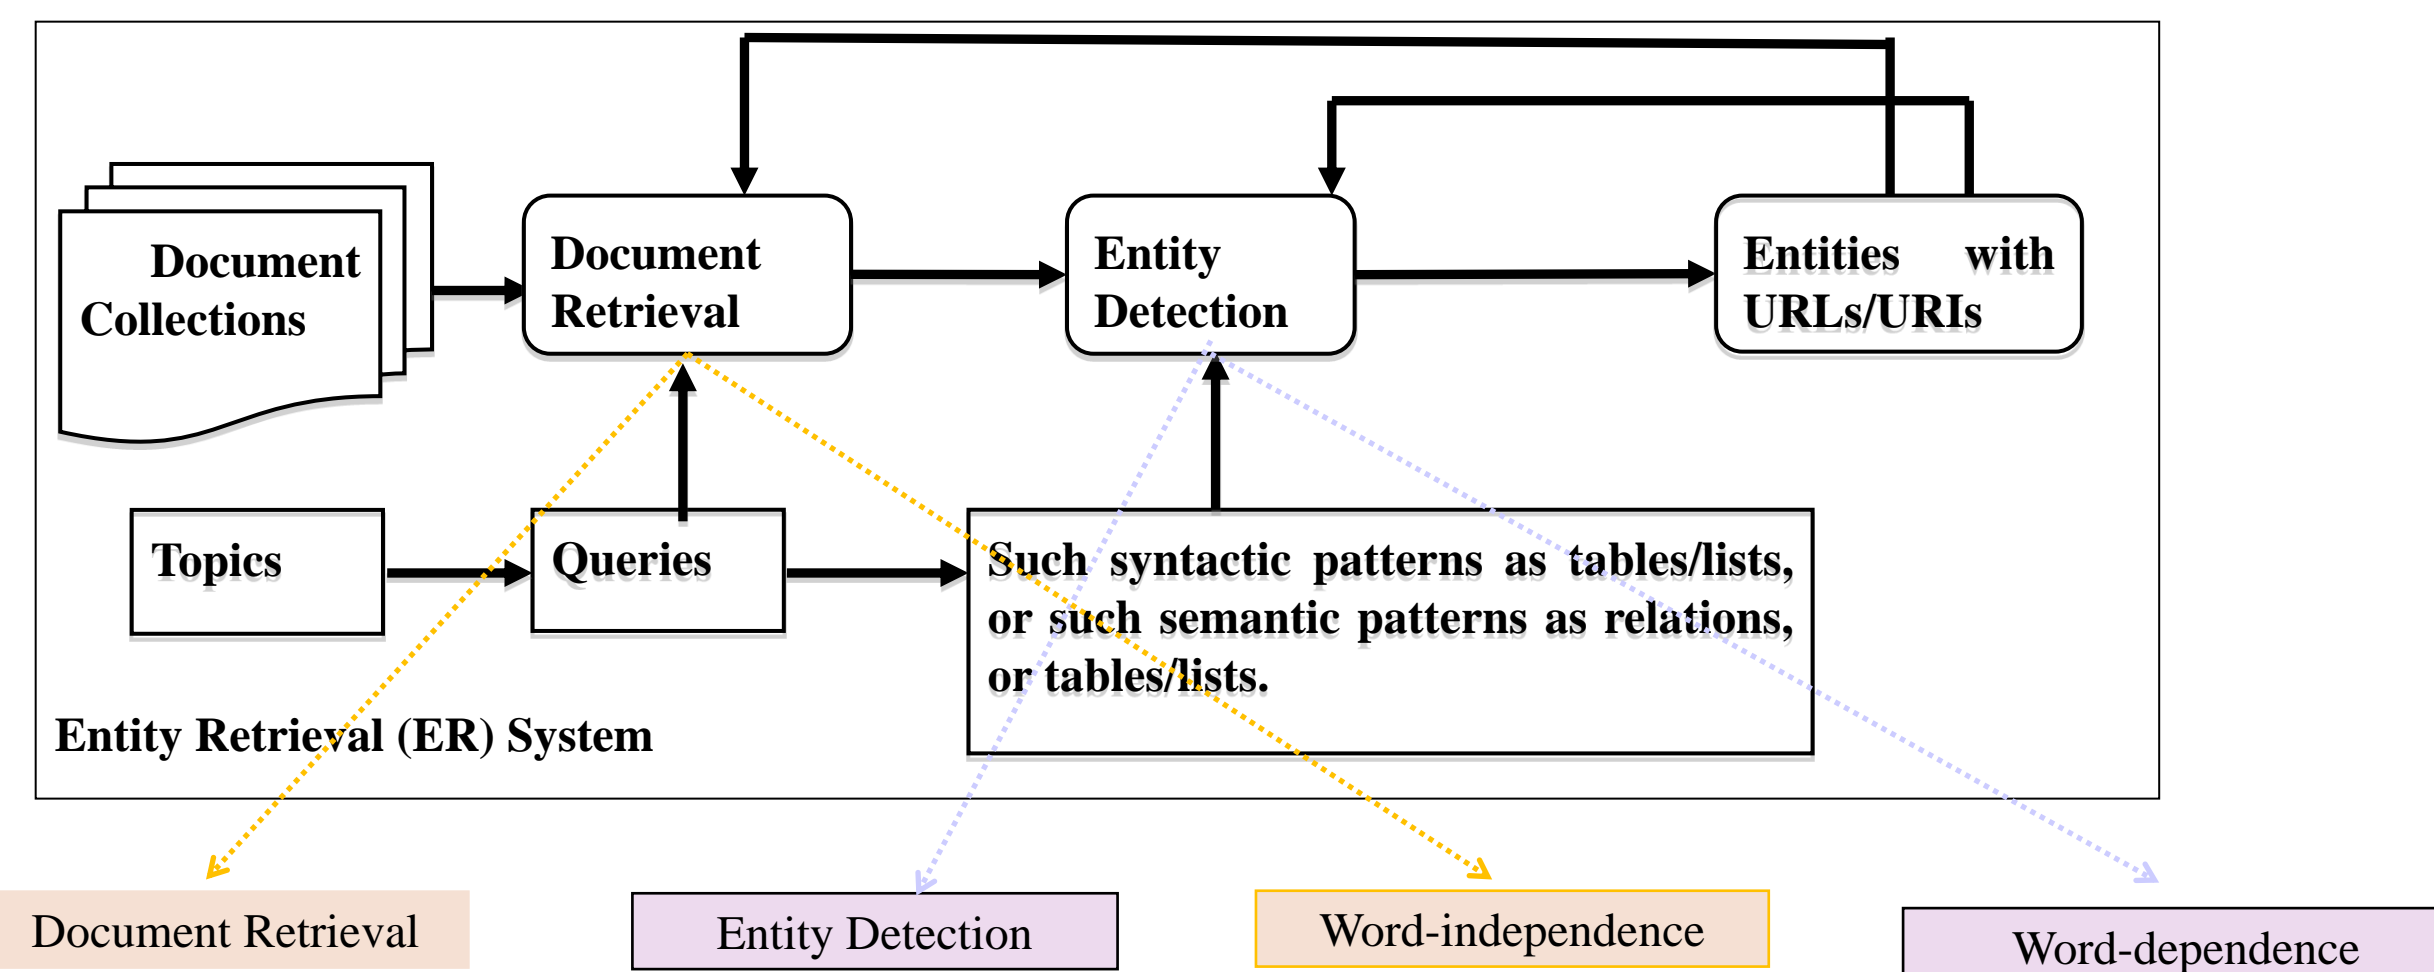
Document Collections

Document Retrieval

Entity Detection

Entities with URLs/URIs

Topics

Queries

Such syntactic patterns as tables/lists, or such semantic patterns as relations, or tables/lists.

Entity Retrieval (ER) System

Document Retrieval

Entity Detection

Word-independence

Word-dependence